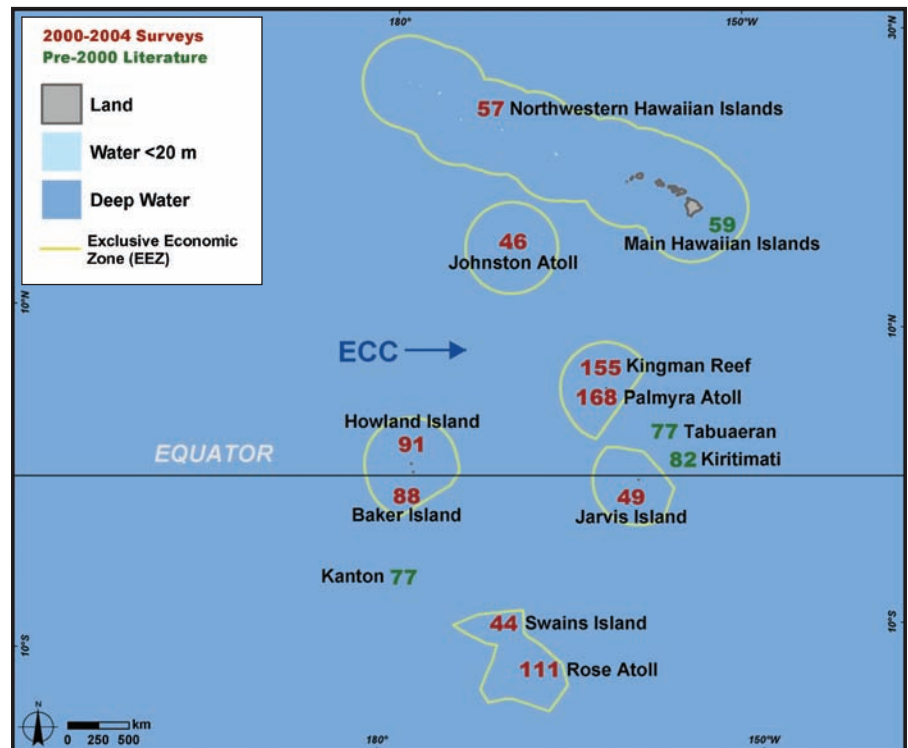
2000-2004 Surveys
Pre-2000 Literature

Land

Water <20 m

Deep Water

Exclusive Economic Zone (EEZ)

180°

150°W

30°N

57 Northwestern Hawaiian Islands

59 Main Hawaiian Islands

46 Johnston Atoll

10°N

10°N

ECC

155 Kingman Reef

168 Palmyra Atoll

Howland Island

91

77 Tabuaeran

EQUATOR

82 Kiritimati

88 Baker Island

49 Jarvis Island

Kanton 77

44 Swains Island

111 Rose Atoll

10°S

10°S

N

km
0 250 500

180°

150°W